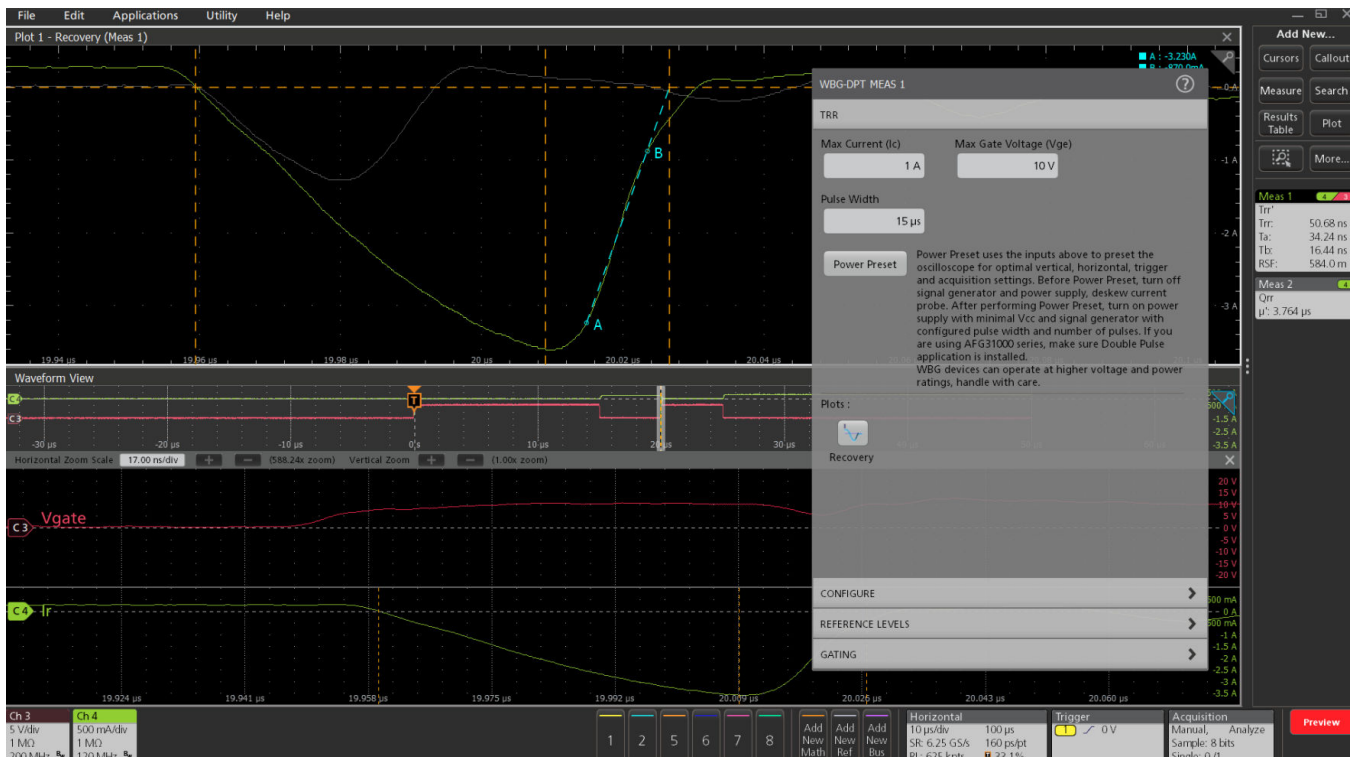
File Edit Applications Utility Help

Plot 1 - Recovery (Meas 1)

A : -3.230A
B : -870.0mA

0 A
-1 A
-2 A
-3 A

B
A

19.94 µs
19.96 µs
19.98 µs
20 µs
20.02 µs
20.04 µs

WBG-DPT MEAS 1

TRR

Max Current (Ic)
1 A
Max Gate Voltage (Vge)
10 V

Pulse Width
15 µs

Power Preset

Power Preset uses the inputs above to preset the oscilloscope for optimal vertical, horizontal, trigger and acquisition settings. Before Power Preset, turn off signal generator and power supply, deskew current probe. After performing Power Preset, turn on power supply with minimal Vcc and signal generator with configured pulse width and number of pulses. If you are using AFG31000 series, make sure Double Pulse application is installed.
WBG devices can operate at higher voltage and power ratings, handle with care.

Plots :

Recovery

CONFIGURE
REFERENCE LEVELS
GATING

Waveform View

C4
C3
T

-30 µs
-20 µs
-10 µs
0 µs
10 µs
20 µs
30 µs

500
-1.5 A
-2.5 A
-3.5 A

Horizontal Zoom Scale 17.00 ns/div + − (588.24x zoom) Vertical Zoom + − (1.00x zoom)

C3 Vgate

20 V
15 V
10 V
5 V
0 V
-5 V
-10 V
-15 V
-20 V

C4 Ir

500 mA
0 A
-500 mA
-1 A
-1.5 A
-2 A
-2.5 A
-3 A
-3.5 A

19.924 µs
19.941 µs
19.958 µs
19.975 µs
19.992 µs
20.009 µs
20.026 µs
20.043 µs
20.060 µs

Add New...
Cursors
Callout
Measure
Search
Results Table
Plot
More...

Meas 1
Trr'
Trr: 50.68 ns
Ta: 34.24 ns
Tb: 16.44 ns
RSF: 584.0 m

Meas 2
Qrr
µ': 3.764 µs

Ch 3
5 V/div
1 MΩ
200 MHz

Ch 4
500 mA/div
1 MΩ
120 MHz

1 2 5 6 7 8

Add New Math
Add New Ref
Add New Bus

Horizontal
10 µs/div 100 µs
SR: 6.25 GS/s 160 ps/pt
RL: 625 kpts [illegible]

Trigger
1 0 V

Acquisition
Manual, Analyze
Sample: 8 bits
Single: 0/1

Preview